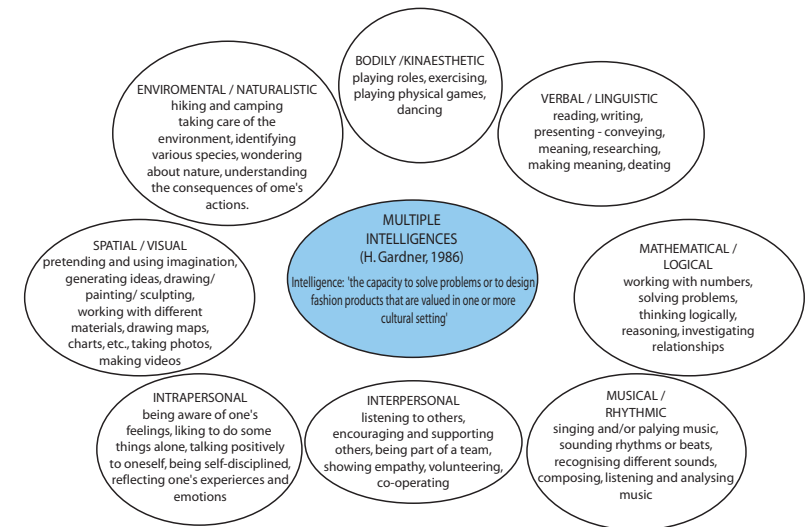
BODILY /KINAESTHETIC
playing roles, exercising, playing physical games, dancing

ENVIROMENTAL / NATURALISTIC
hiking and camping taking care of the environment, identifying various species, wondering about nature, understanding the consequences of ome's actions.

VERBAL / LINGUISTIC
reading, writing, presenting - conveying, meaning, researching, making meaning, deating

MULTIPLE INTELLIGENCES
(H. Gardner, 1986)
Intelligence: 'the capacity to solve problems or to design fashion products that are valued in one or more cultural setting'

SPATIAL / VISUAL
pretending and using imagination, generating ideas, drawing/ painting/ sculpting, working with different materials, drawing maps, charts, etc., taking photos, making videos

MATHEMATICAL / LOGICAL
working with numbers, solving problems, thinking logically, reasoning, investigating relationships

INTRAPERSONAL
being aware of one's feelings, liking to do some things alone, talking positively to oneself, being self-disciplined, reflecting one's experiecres and emotions

INTERPERSONAL
listening to others, encouraging and supporting others, being part of a team, showing empathy, volunteering, co-operating

MUSICAL / RHYTHMIC
singing and/or palying music, sounding rhythms or beats, recognising different sounds, composing, listening and analysing music